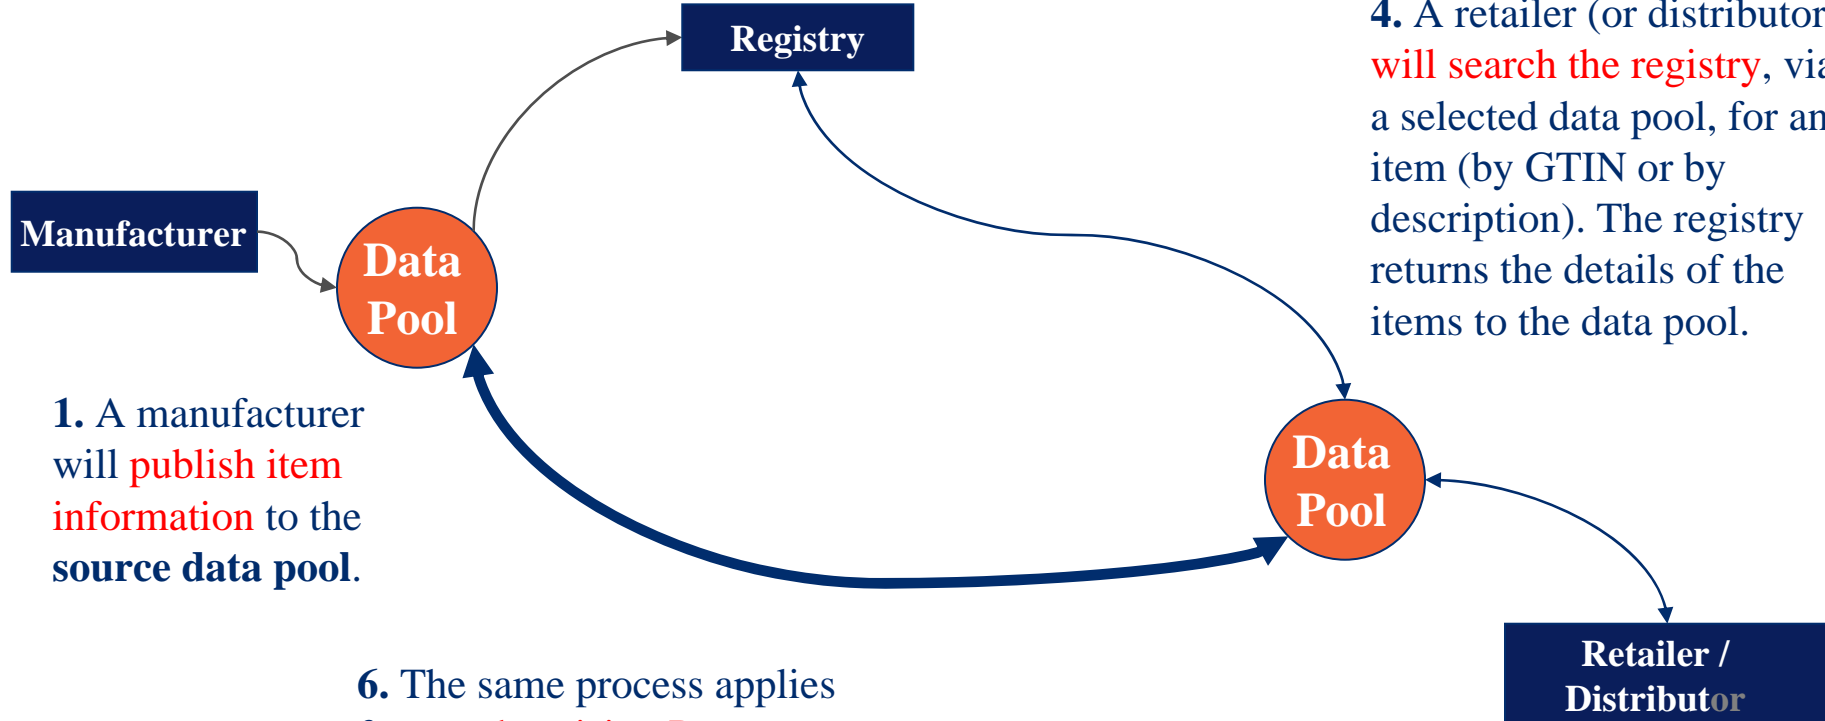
Registry

4. A retailer (or distributor will search the registry, via a selected data pool, for an item (by GTIN or by description). The registry returns the details of the items to the data pool.

Manufacturer

Data Pool

1. A manufacturer will publish item information to the source data pool.

Data Pool

Retailer / Distributor

6. The same process applies

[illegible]